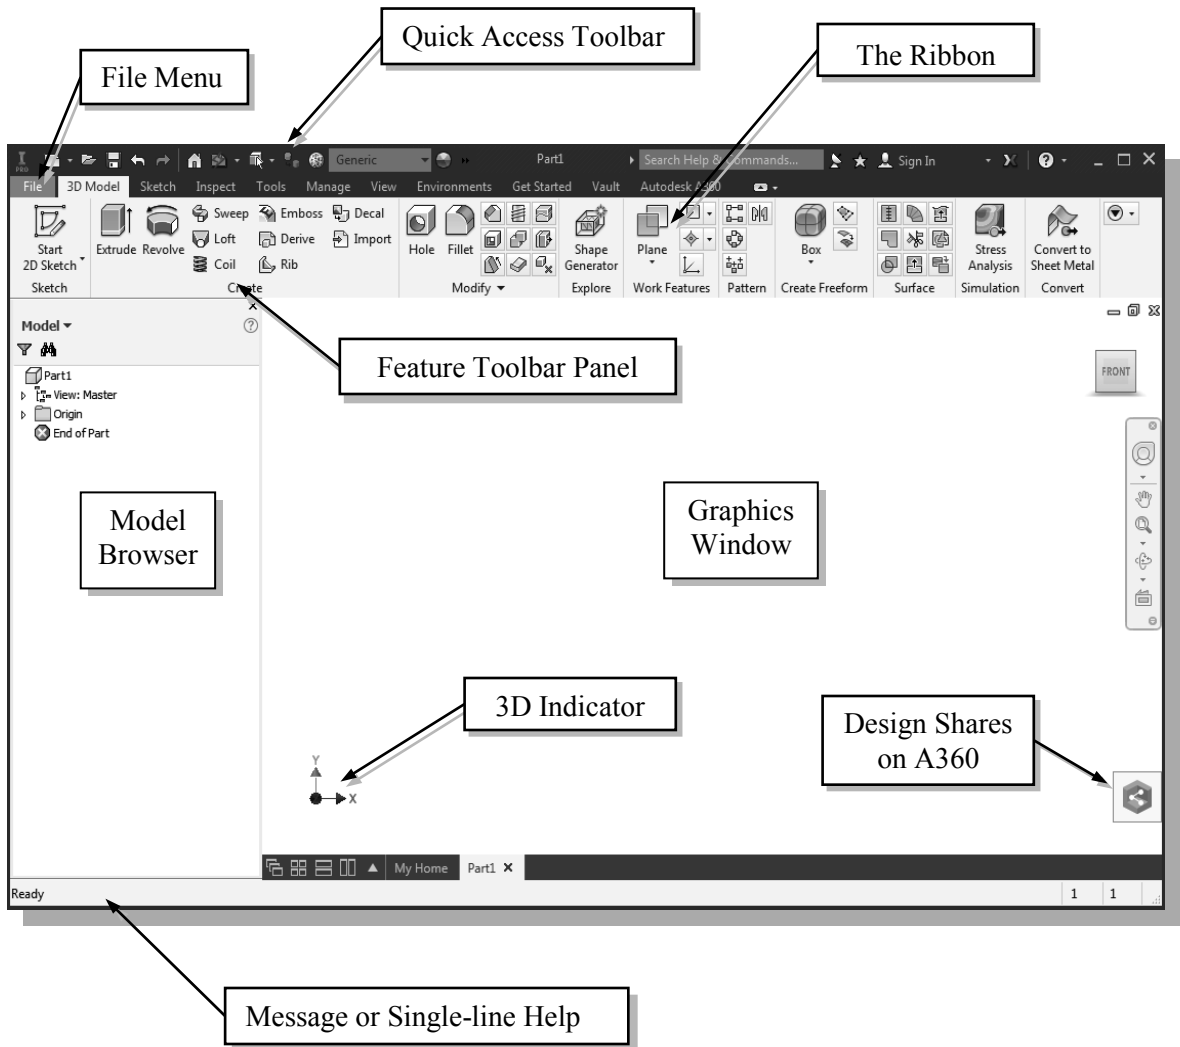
Quick Access Toolbar

File Menu

The Ribbon

PRO

Generic

Part1

Search Help & Commands...

Sign In

File 3D Model Sketch Inspect Tools Manage View Environments Get Started Vault Autodesk A360

Start 2D Sketch

Extrude Revolve

Sweep Loft Coil

Emboss Derive Rib

Decal Import

Hole Fillet

Shape Generator

Plane

Box

Stress Analysis

Convert to Sheet Metal

Sketch Create Modify Explore Work Features Pattern Create Freeform Surface Simulation Convert

Model

Part1
View: Master
Origin
End of Part

Feature Toolbar Panel

FRONT

Model Browser

Graphics Window

3D Indicator

Design Shares on A360

Y
X

My Home Part1

Ready

1 1

Message or Single-line Help